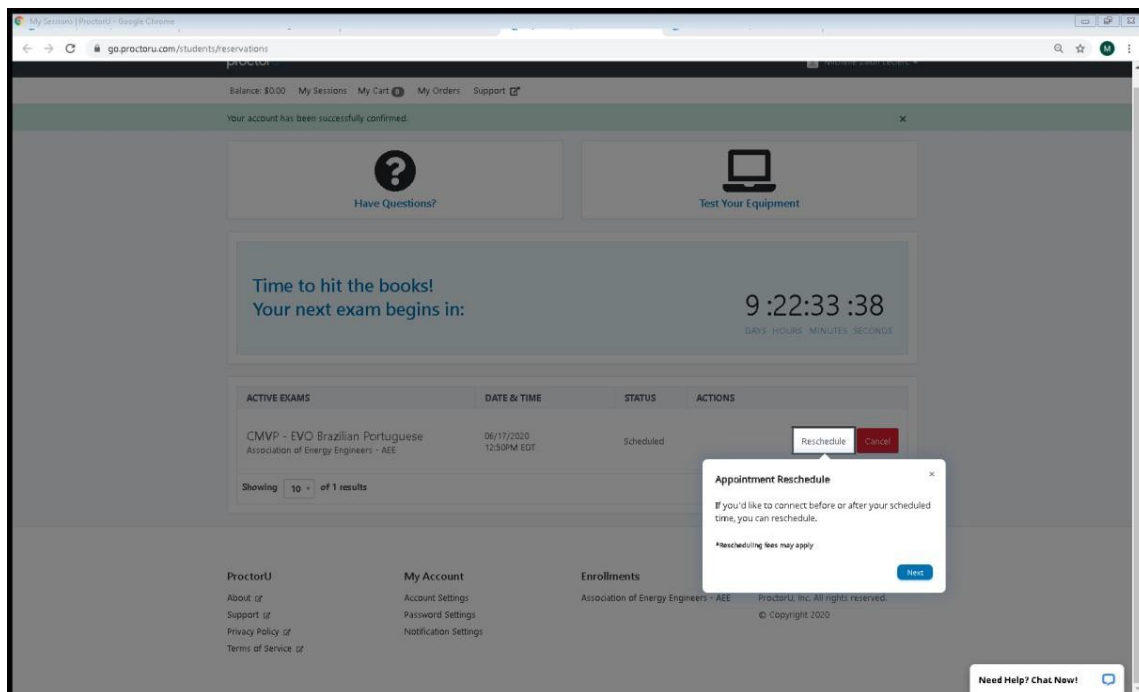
My Sessions | ProctorU - Google Chrome

go.proctoru.com/students/reservations

M

proctoru

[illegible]

Balance: $0.00 My Sessions My Cart 0 My Orders Support

Your account has been successfully confirmed.

×

Have Questions?

Test Your Equipment

Time to hit the books!
Your next exam begins in:

9 :22:33 :38

DAYS HOURS MINUTES SECONDS

| ACTIVE EXAMS | DATE & TIME | STATUS | ACTIONS |
|---|---|---|---|
| CMVP - EVO Brazilian Portuguese<br>Association of Energy Engineers - AEE | 06/17/2020<br>12:50PM EDT | Scheduled | Reschedule Cancel |

Showing 10 of 1 results

Appointment Reschedule

×

If you'd like to connect before or after your scheduled time, you can reschedule.

*Rescheduling fees may apply

Next

ProctorU
About
Support
Privacy Policy
Terms of Service

My Account
Account Settings
Password Settings
Notification Settings

Enrollments
Association of Energy Engineers - AEE

ProctorU, Inc. All rights reserved.
© Copyright 2020

Need Help? Chat Now!